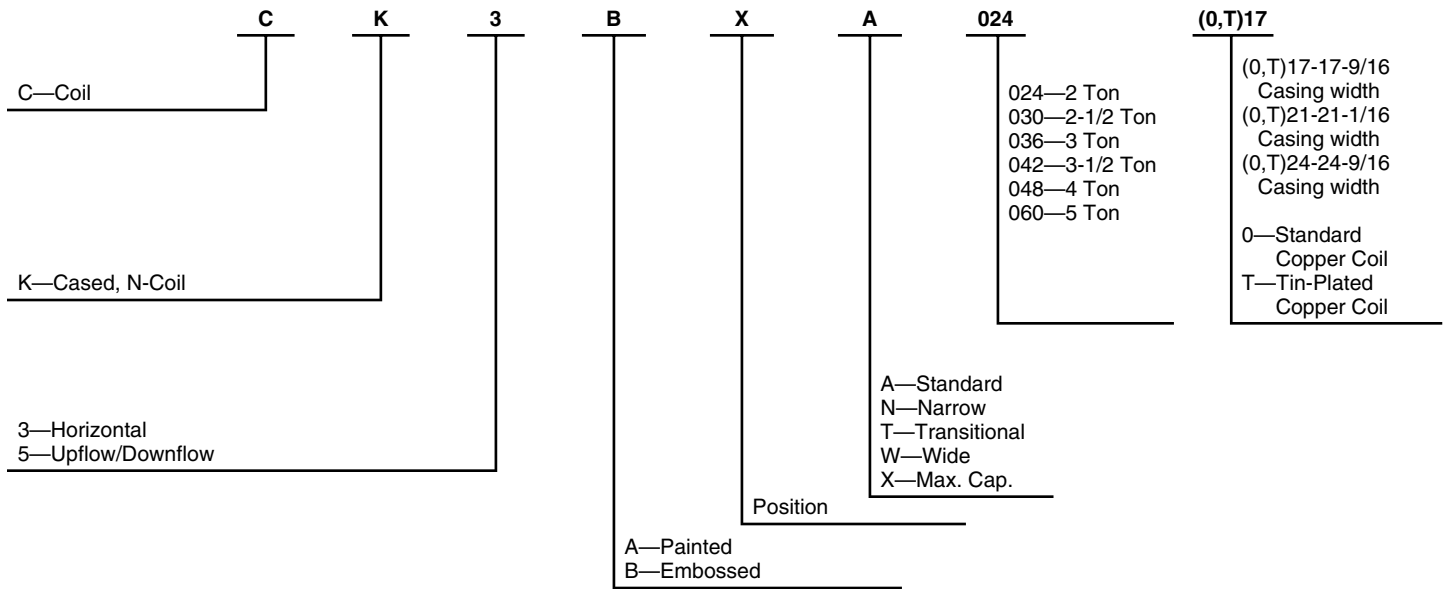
C K 3 B X A 024 (0,T)17

C—Coil

(0,T)17-17-9/16 Casing width
(0,T)21-21-1/16 Casing width
(0,T)24-24-9/16 Casing width

0—Standard Copper Coil
T—Tin-Plated Copper Coil

024—2 Ton
030—2-1/2 Ton
036—3 Ton
042—3-1/2 Ton
048—4 Ton
060—5 Ton

K—Cased, N-Coil

A—Standard
N—Narrow
T—Transitional
W—Wide
X—Max. Cap.

3—Horizontal
5—Upflow/Downflow

Position

A—Painted
B—Embossed